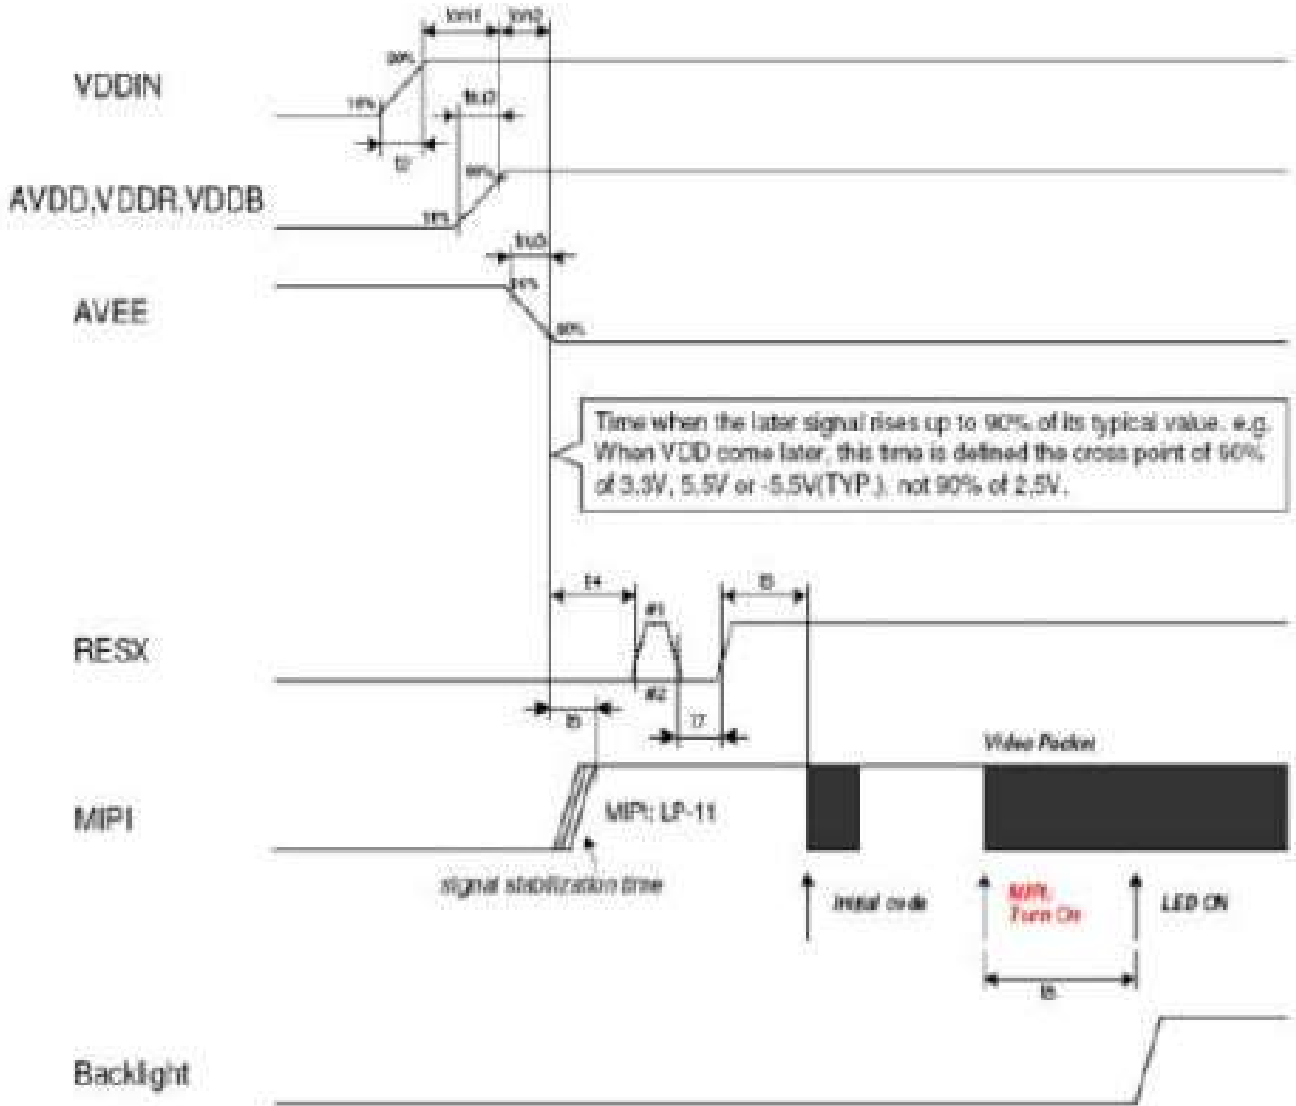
ton1 ton2

VDDIN

90%

10%

t1

tr2

90%

AVDD,VDDR,VDDB

10%

tr3

AVEE

10%

90%

Time when the later signal rises up to 90% of its typical value. e.g. When VDD come later, this time is defined the cross point of 90% of 3.3V, 5.5V or -5.5V(TYP.), not 90% of 2.5V.

t4

t5

#1

RESX

#2

t6

t7

Video Packet

MIPI

MIPI: LP-11

signal stabilization time

Initial code

MIPI Turn On

LED ON

t8

Backlight